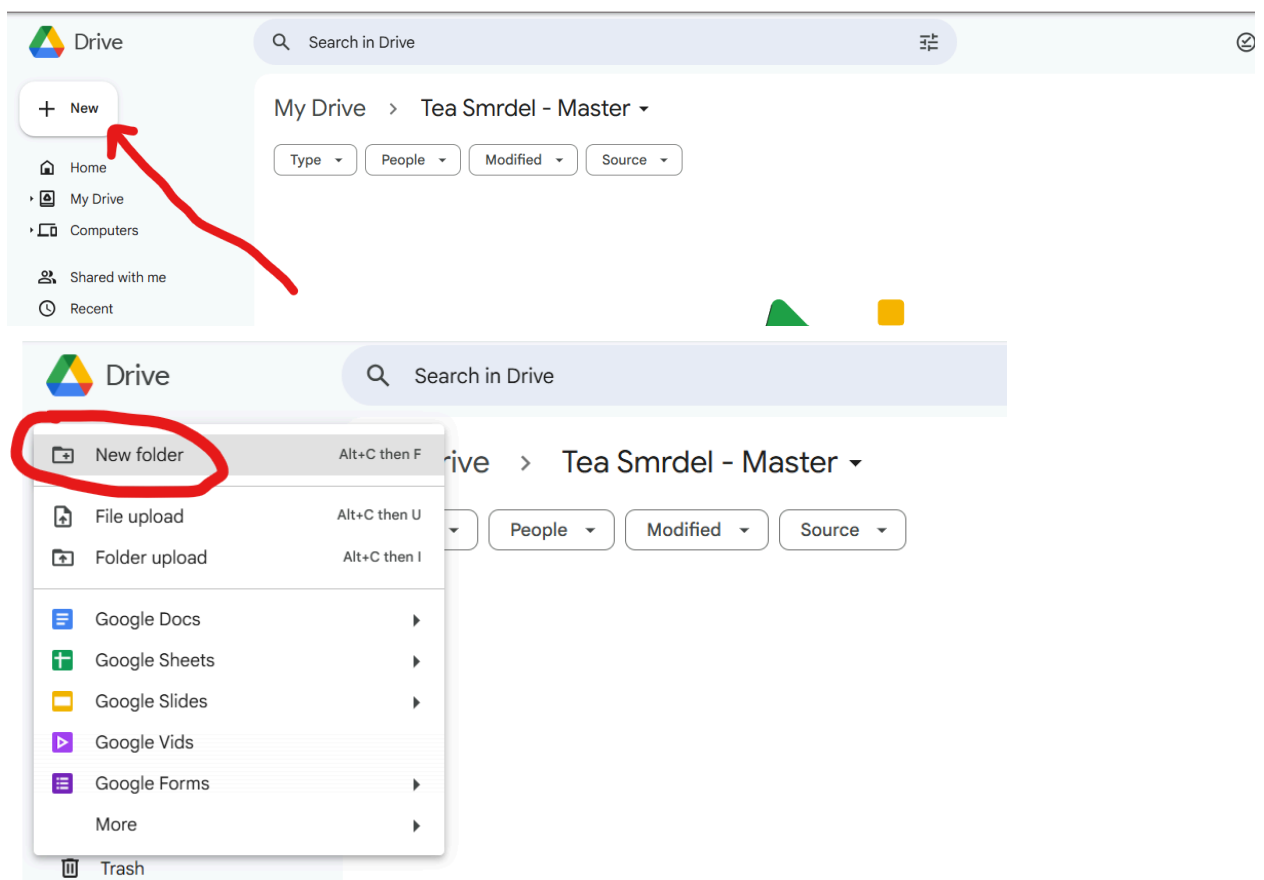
Drive

Search in Drive

New

Home

My Drive

Computers

Shared with me

Recent

My Drive > Tea Smrdel - Master

Type

People

Modified

Source

Drive

Search in Drive

New folder Alt+C then F

File upload Alt+C then U

Folder upload Alt+C then I

Google Docs

Google Sheets

Google Slides

Google Vids

Google Forms

More

Trash

rive > Tea Smrdel - Master

People

Modified

Source